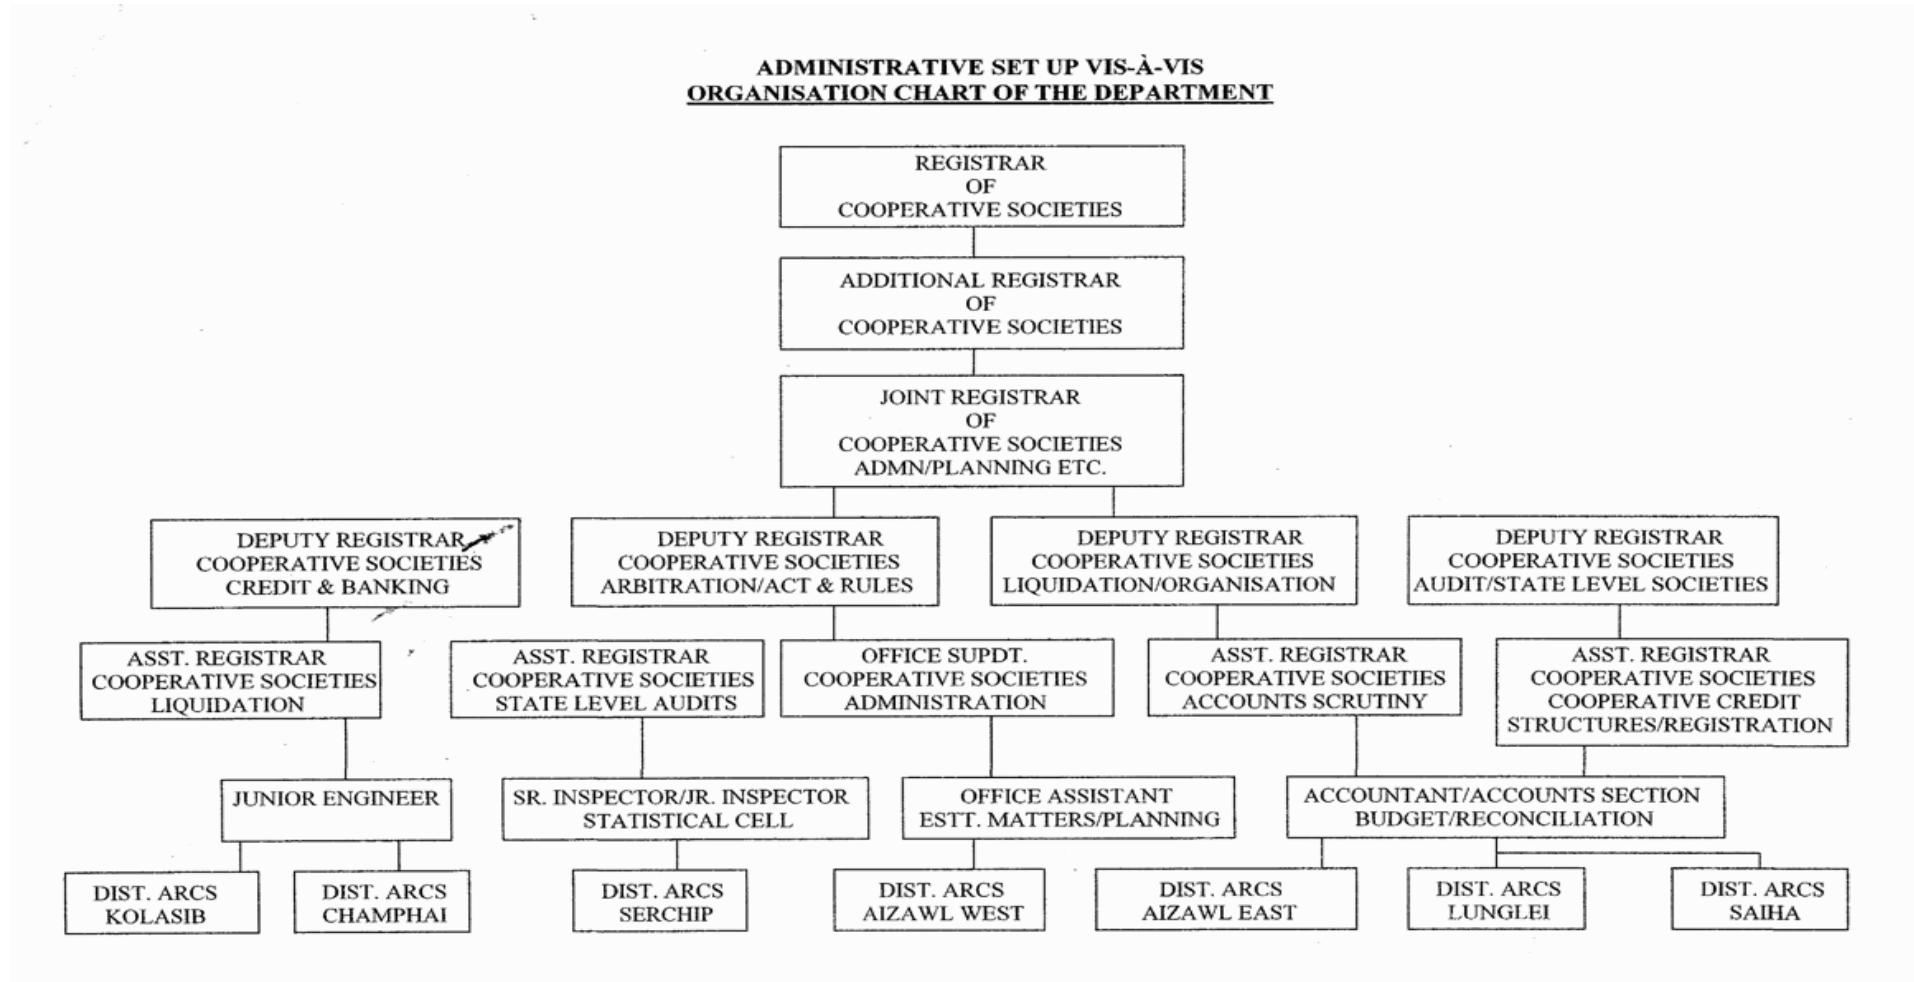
ADMINISTRATIVE SET UP VIS-À-VIS
ORGANISATION CHART OF THE DEPARTMENT

REGISTRAR OF COOPERATIVE SOCIETIES

ADDITIONAL REGISTRAR OF COOPERATIVE SOCIETIES

JOINT REGISTRAR OF COOPERATIVE SOCIETIES ADMN/PLANNING ETC.

DEPUTY REGISTRAR COOPERATIVE SOCIETIES CREDIT & BANKING

DEPUTY REGISTRAR COOPERATIVE SOCIETIES ARBITRATION/ACT & RULES

DEPUTY REGISTRAR COOPERATIVE SOCIETIES LIQUIDATION/ORGANISATION

DEPUTY REGISTRAR COOPERATIVE SOCIETIES AUDIT/STATE LEVEL SOCIETIES

ASST. REGISTRAR COOPERATIVE SOCIETIES LIQUIDATION

ASST. REGISTRAR COOPERATIVE SOCIETIES STATE LEVEL AUDITS

OFFICE SUPDT. COOPERATIVE SOCIETIES ADMINISTRATION

ASST. REGISTRAR COOPERATIVE SOCIETIES ACCOUNTS SCRUTINY

ASST. REGISTRAR COOPERATIVE SOCIETIES COOPERATIVE CREDIT STRUCTURES/REGISTRATION

JUNIOR ENGINEER

SR. INSPECTOR/JR. INSPECTOR STATISTICAL CELL

OFFICE ASSISTANT ESTT. MATTERS/PLANNING

ACCOUNTANT/ACCOUNTS SECTION BUDGET/RECONCILIATION

DIST. ARCS KOLASIB

DIST. ARCS CHAMPHAI

DIST. ARCS SERCHIP

DIST. ARCS AIZAWL WEST

DIST. ARCS AIZAWL EAST

DIST. ARCS LUNGLEI

DIST. ARCS SAIHA